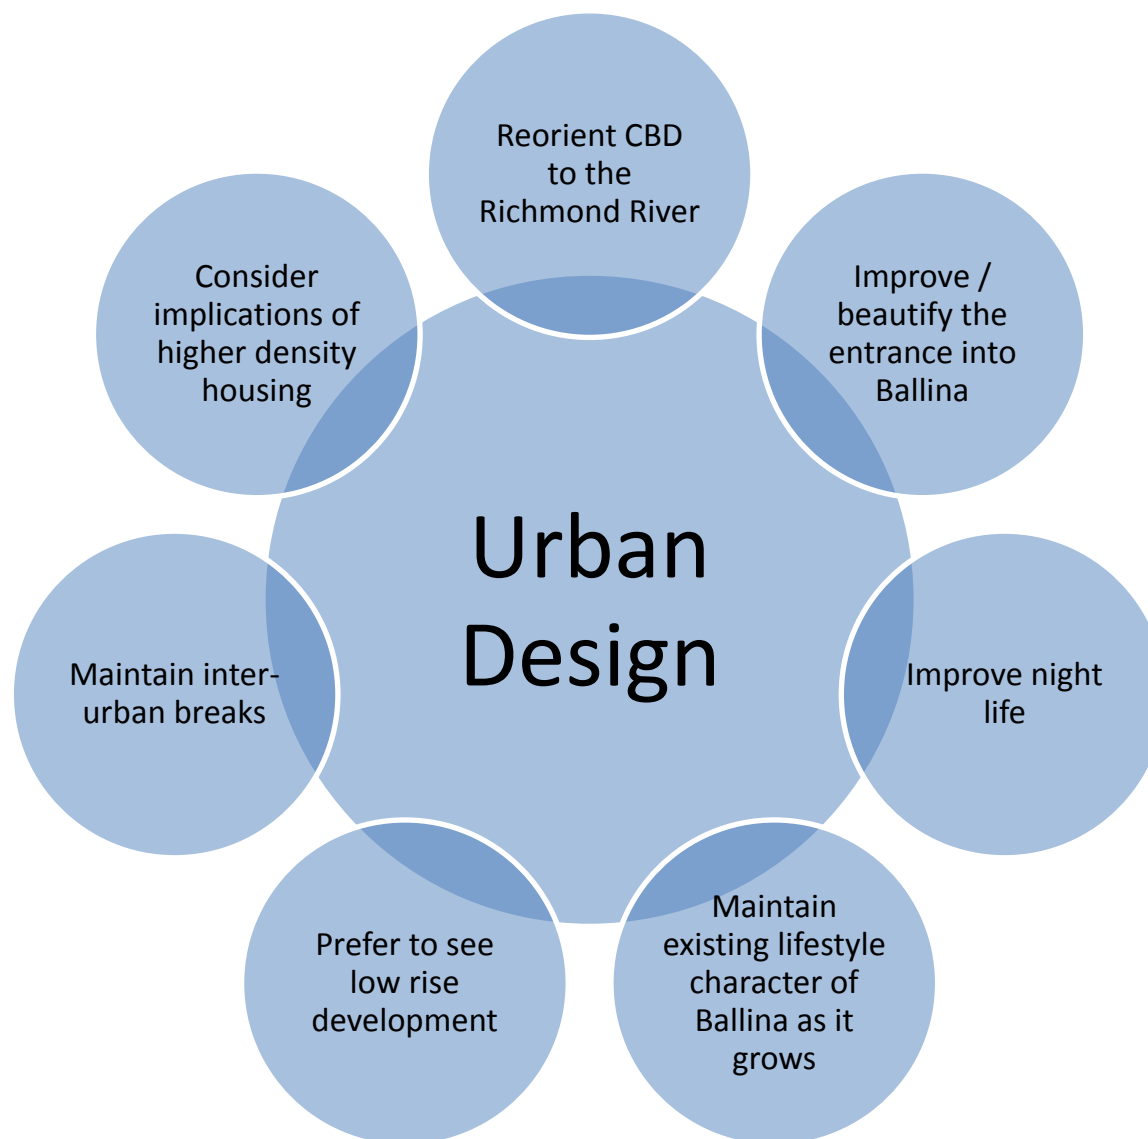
Reorient CBD to the Richmond River

Improve / beautify the entrance into Ballina

Improve night life

Maintain existing lifestyle character of Ballina as it grows

Prefer to see low rise development

Maintain inter-urban breaks

Consider implications of higher density housing

Urban Design